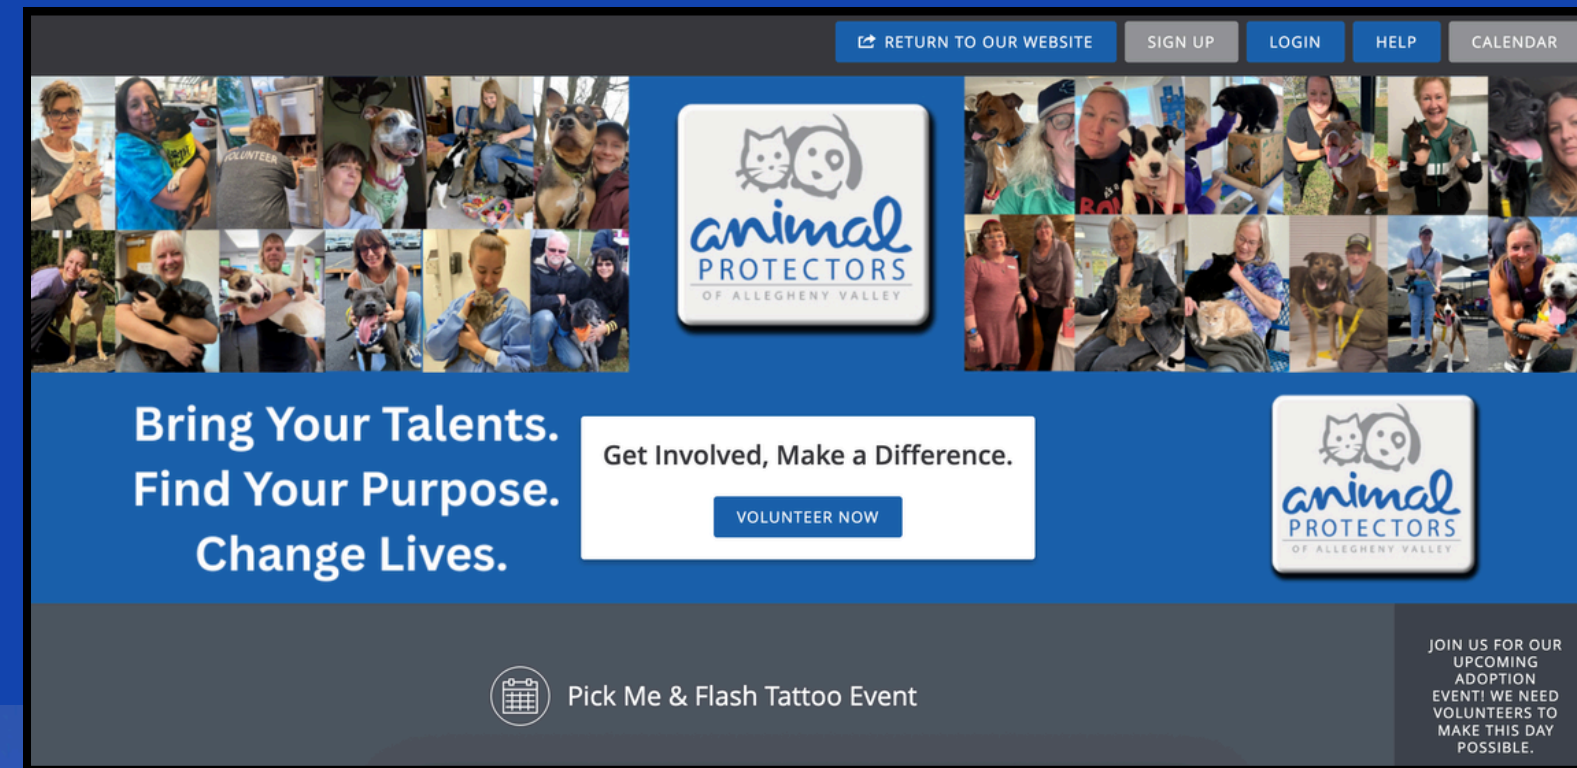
RETURN TO OUR WEBSITE SIGN UP LOGIN HELP CALENDAR

VOLUNTEER

animal PROTECTORS OF ALLEGHENY VALLEY

Bring Your Talents.
Find Your Purpose.
Change Lives.

Get Involved, Make a Difference.

VOLUNTEER NOW

animal PROTECTORS OF ALLEGHENY VALLEY

Pick Me & Flash Tattoo Event

JOIN US FOR OUR UPCOMING ADOPTION EVENT! WE NEED VOLUNTEERS TO MAKE THIS DAY POSSIBLE.